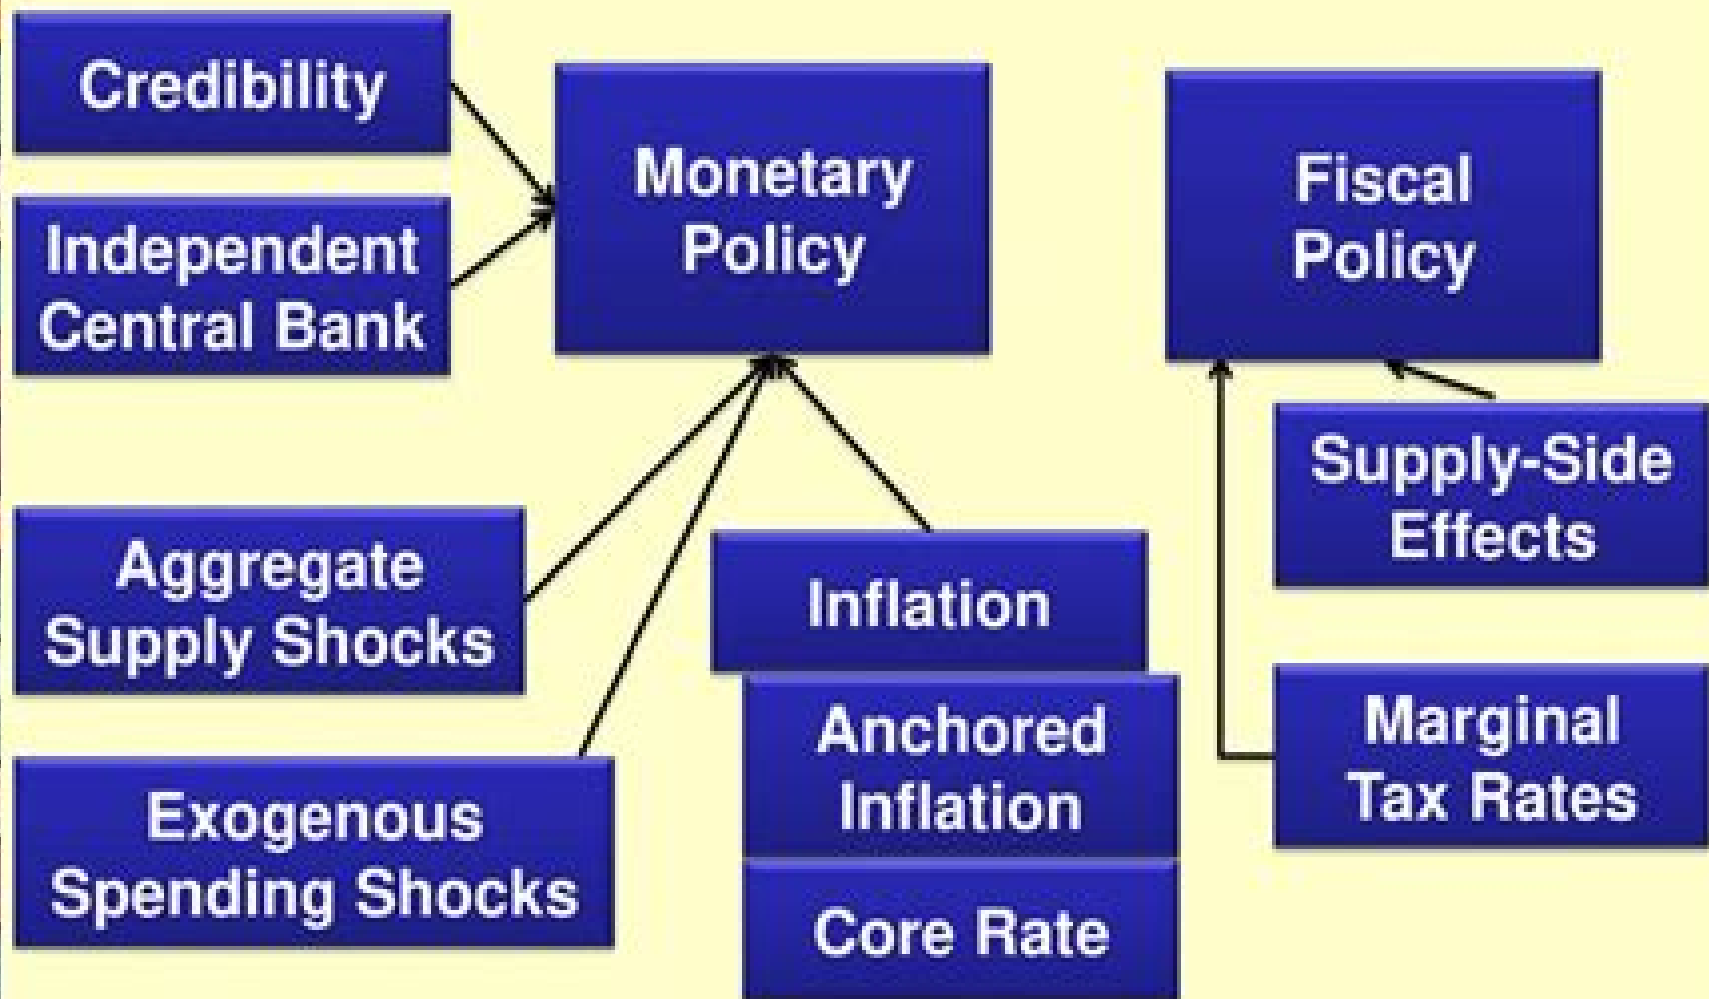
Credibility

Independent Central Bank

Monetary Policy

Fiscal Policy

Supply-Side Effects

Aggregate Supply Shocks

Inflation

Anchored Inflation

Core Rate

Marginal Tax Rates

Exogenous Spending Shocks